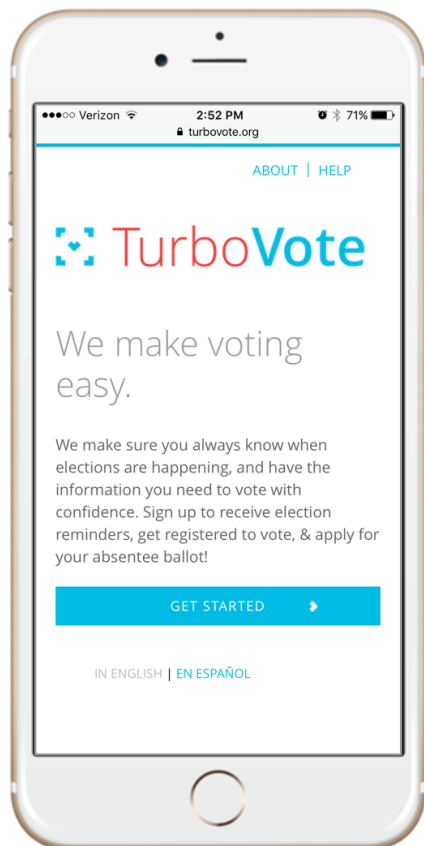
●●●○○ Verizon 2:52 PM 71%
turbovote.org

ABOUT | HELP

TurboVote

We make voting easy.

We make sure you always know when elections are happening, and have the information you need to vote with confidence. Sign up to receive election reminders, get registered to vote, & apply for your absentee ballot!

GET STARTED

IN ENGLISH | EN ESPAÑOL